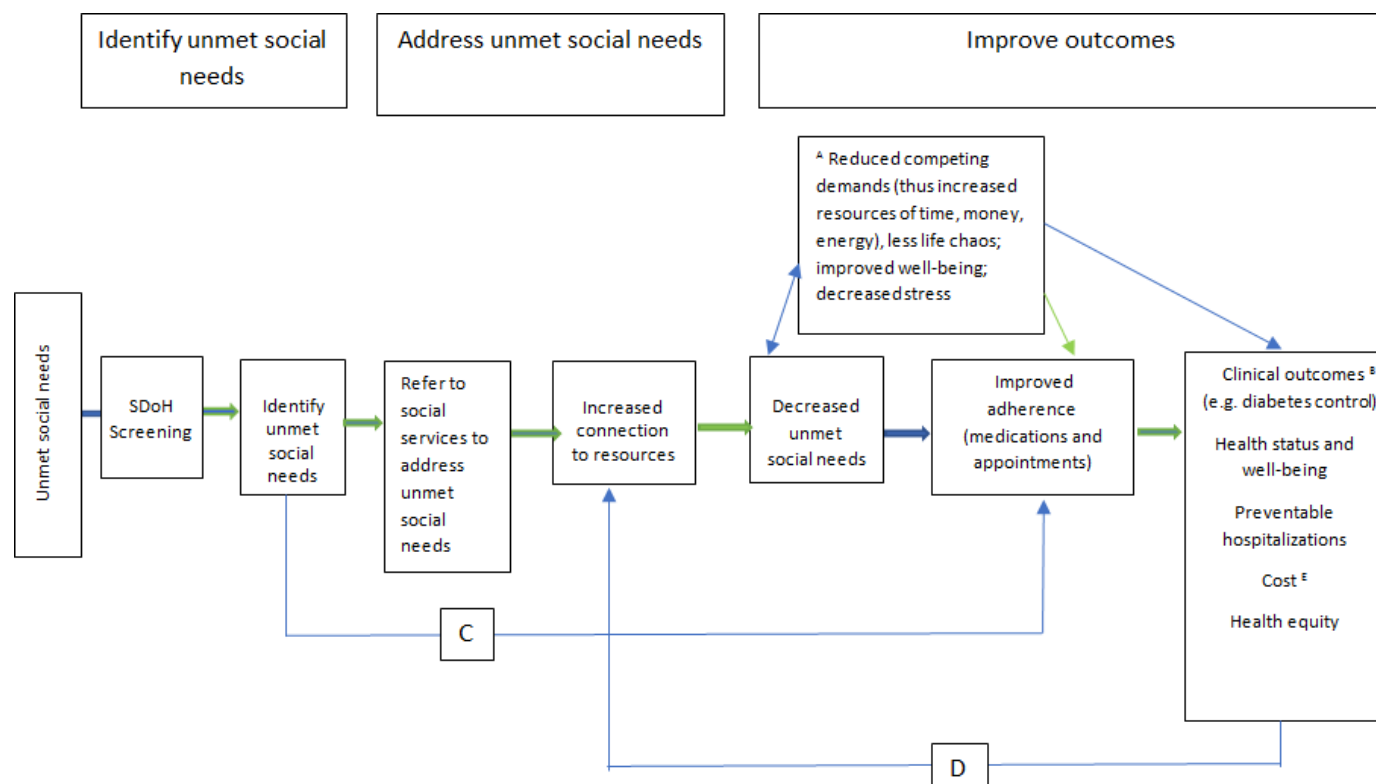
Identify unmet social needs

Address unmet social needs

Improve outcomes

$^A$ Reduced competing demands (thus increased resources of time, money, energy), less life chaos; improved well-being; decreased stress

Unmet social needs

SDoH Screening

Identify unmet social needs

Refer to social services to address unmet social needs

Increased connection to resources

Decreased unmet social needs

Improved adherence (medications and appointments)

Clinical outcomes $^B$ (e.g. diabetes control)

Health status and well-being

Preventable hospitalizations

Cost $^E$

Health equity

C

D